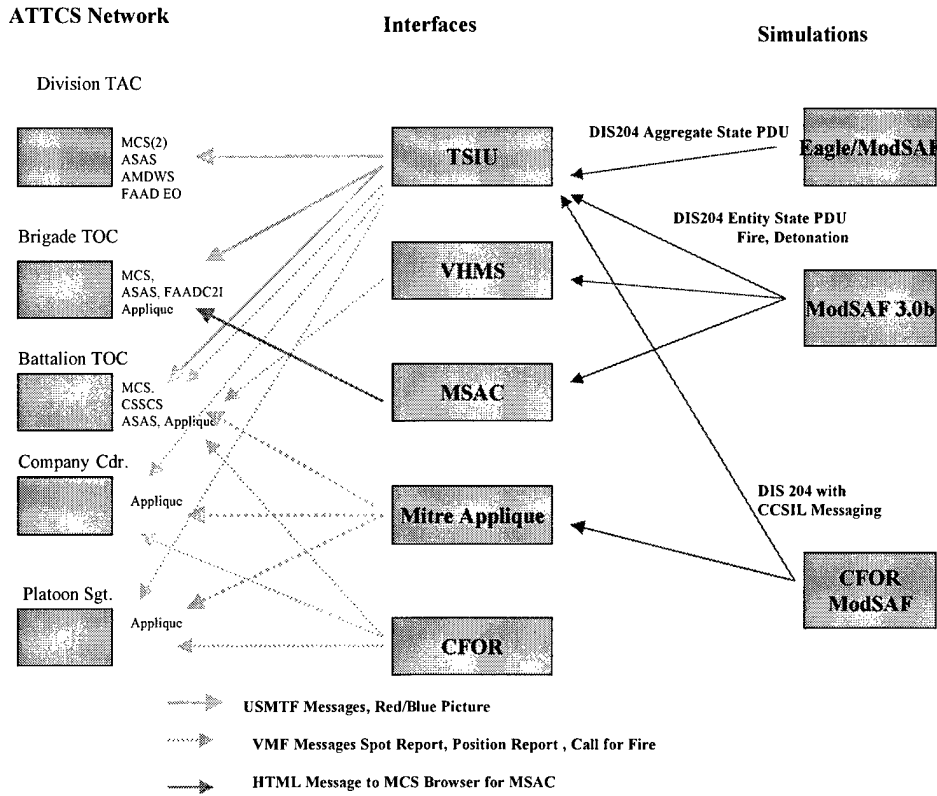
ATTCS Network

Interfaces

Simulations

Division TAC

MCS(2)
ASAS
AMDWS
FAAD EO

Brigade TOC

MCS,
ASAS, FAADC2I
Applique

Battalion TOC

MCS,
CSSCS
ASAS, Applique

Company Cdr.

Applique

Platoon Sgt.

Applique

TSIU

VHMS

MSAC

Mitre Applique

CFOR

DIS204 Aggregate State PDU

Eagle/ModSAF

DIS204 Entity State PDU
Fire, Detonation

ModSAF 3.0b

DIS 204 with
CCSIL Messaging

CFOR
ModSAF

USMTF Messages, Red/Blue Picture

VMF Messages Spot Report, Position Report , Call for Fire

HTML Message to MCS Browser for MSAC